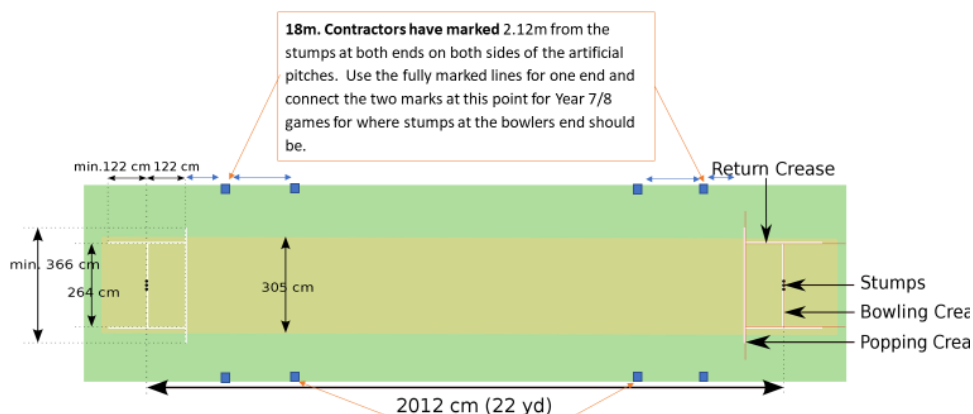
**18m. Contractors have marked** 2.12m from the stumps at both ends on both sides of the artificial pitches. Use the fully marked lines for one end and connect the two marks at this point for Year 7/8 games for where stumps at the bowlers end should be.

min.122 cm
122 cm
Return Crease
min. 366 cm
264 cm
305 cm
Stumps
Bowling Crea
Popping Crea
2012 cm (22 yd)